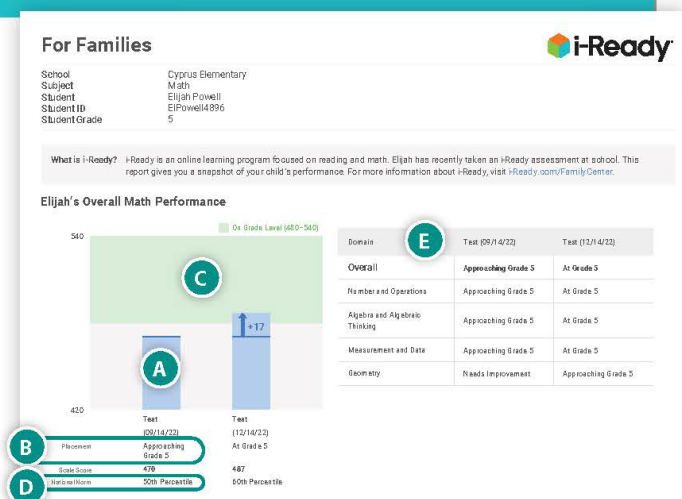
For Families

i-Ready

| | |
|---|---|
| School | Cyprus Elementary |
| Subject | Math |
| Student | Elijah Powell |
| Student ID | ElPowell4896 |
| Student Grade | 5 |

What is i-Ready? i-Ready is an online learning program focused on reading and math. Elijah has recently taken an i-Ready assessment at school. This report gives you a snapshot of your child's performance. For more information about i-Ready, visit i-Ready.com/FamilyCenter.

Elijah's Overall Math Performance

On Grade Level (480–540)

540

C

+17

A

420

| | Test (09/14/22) | Test (12/14/22) |
|---|---|---|
| Placement | Approaching Grade 5 | At Grade 5 |
| Scale Score | 470 | 487 |
| National Norm | 50th Percentile | 60th Percentile |

B

D

E

| Domain | Test (09/14/22) | Test (12/14/22) |
|---|---|---|
| Overall | Approaching Grade 5 | At Grade 5 |
| Number and Operations | Approaching Grade 5 | At Grade 5 |
| Algebra and Algebraic Thinking | Approaching Grade 5 | At Grade 5 |
| Measurement and Data | Approaching Grade 5 | At Grade 5 |
| Geometry | Needs Improvement | Approaching Grade 5 |